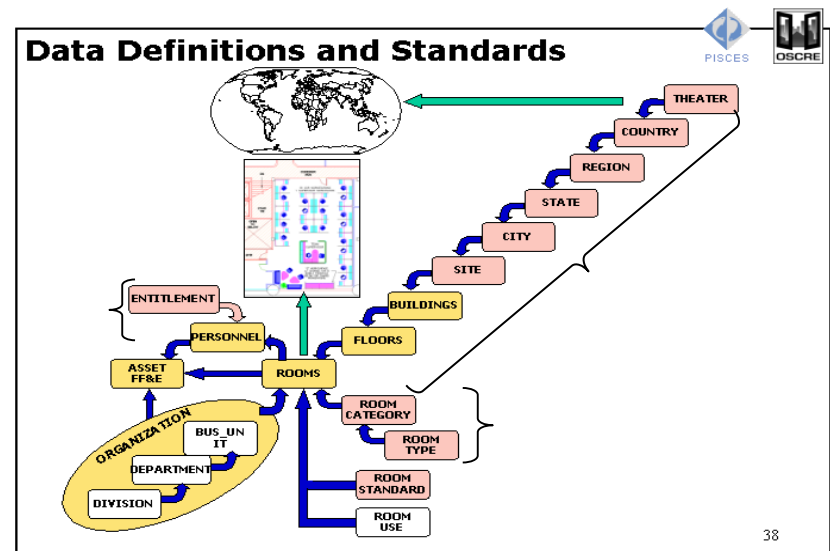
Data Definitions and Standards

PISCES

OSCRE

THEATER

COUNTRY

REGION

STATE

CITY

SITE

BUILDINGS

FLOORS

ENTITLEMENT

PERSONNEL

ASSET FF&E

ROOMS

ORGANIZATION

BUS_UN IT

DEPARTMENT

DIVISION

ROOM CATEGORY

ROOM TYPE

ROOM STANDARD

ROOM USE

38